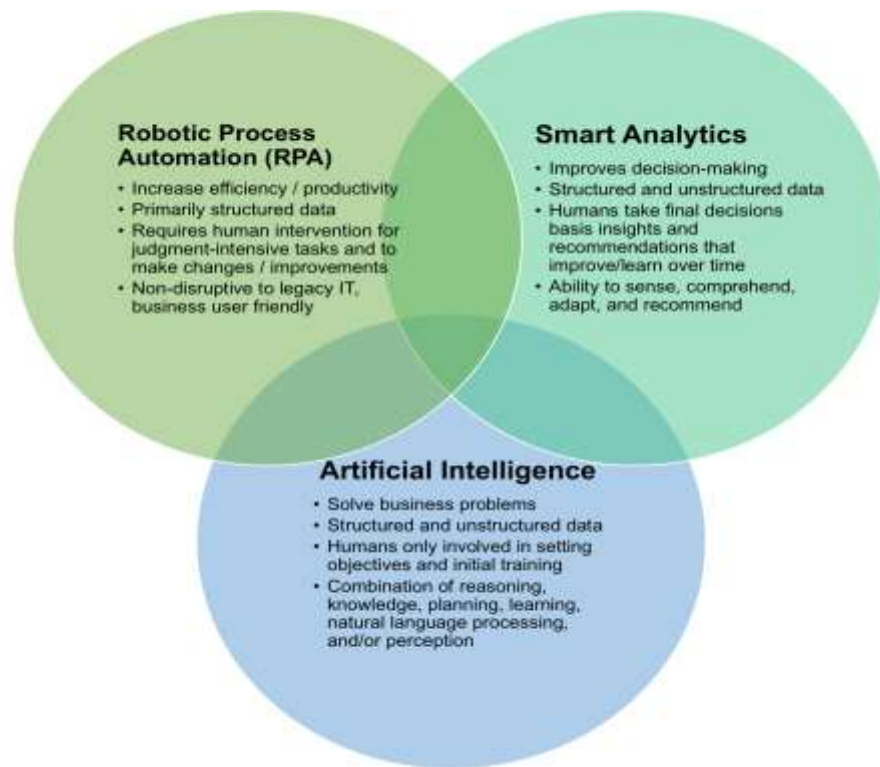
Robotic Process Automation (RPA)

- Increase efficiency / productivity
- Primarily structured data
- Requires human intervention for judgment-intensive tasks and to make changes / improvements
- Non-disruptive to legacy IT, business user friendly

Smart Analytics

- Improves decision-making
- Structured and unstructured data
- Humans take final decisions basis insights and recommendations that improve/learn over time
- Ability to sense, comprehend, adapt, and recommend

Artificial Intelligence

- Solve business problems
- Structured and unstructured data
- Humans only involved in setting objectives and initial training
- Combination of reasoning, knowledge, planning, learning, natural language processing, and/or perception